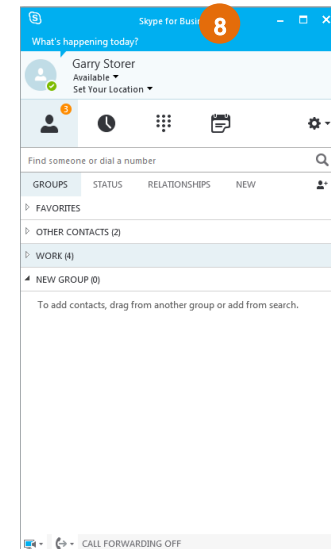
Skype for Busi 8

What's happening today?

Garry Storer
Available
Set Your Location

3

Find someone or dial a number

GROUPS STATUS RELATIONSHIPS NEW

FAVORITES

OTHER CONTACTS (2)

WORK (4)

NEW GROUP (0)

To add contacts, drag from another group or add from search.

CALL FORWARDING OFF